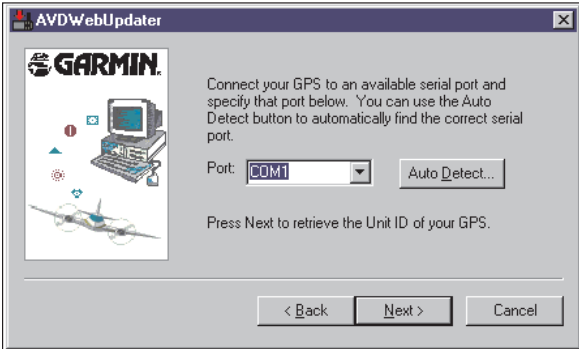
AVDWebUpdater

GARMIN.

Connect your GPS to an available serial port and specify that port below. You can use the Auto Detect button to automatically find the correct serial port.

Port: COM1

Auto Detect...

Press Next to retrieve the Unit ID of your GPS.

< Back

Next >

Cancel